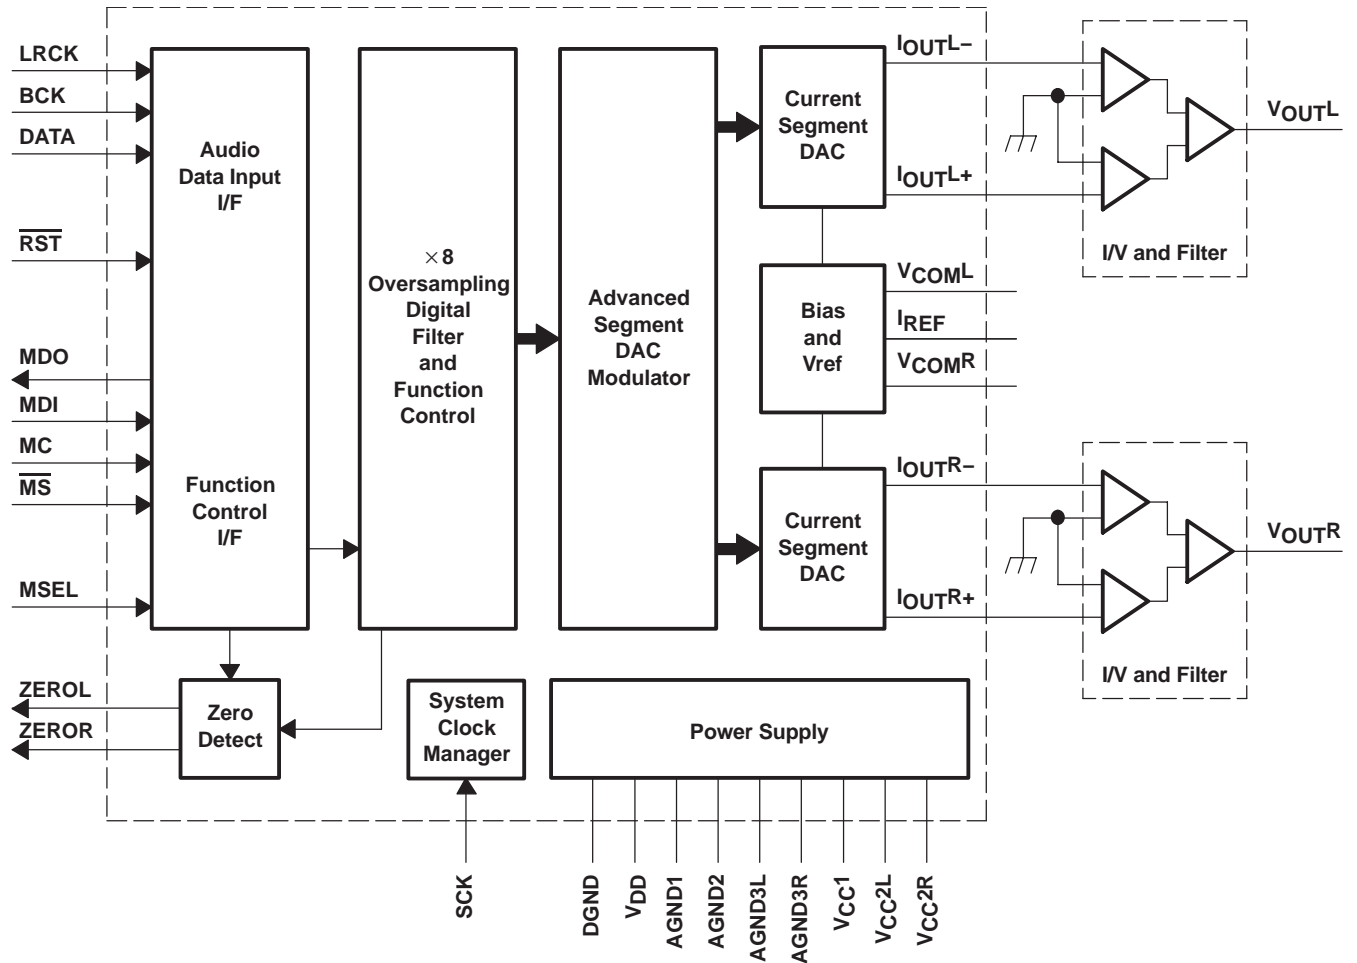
LRCK
BCK
DATA
$\overline{RST}$
MDO
MDI
MC
$\overline{MS}$
MSEL
ZEROL
ZEROR

Audio Data Input I/F

Function Control I/F

$\times$8 Oversampling Digital Filter and Function Control

Advanced Segment DAC Modulator

Current Segment DAC

Bias and Vref

Current Segment DAC

$I_{OUT}L-$
$I_{OUT}L+$
$V_{COM}L$
$I_{REF}$
$V_{COM}R$
$I_{OUT}R-$
$I_{OUT}R+$

$V_{OUT}L$
I/V and Filter
$V_{OUT}R$
I/V and Filter

Zero Detect

System Clock Manager

Power Supply

SCK
DGND
$V_{DD}$
AGND1
AGND2
AGND3L
AGND3R
$V_{CC}1$
$V_{CC}2L$
$V_{CC}2R$